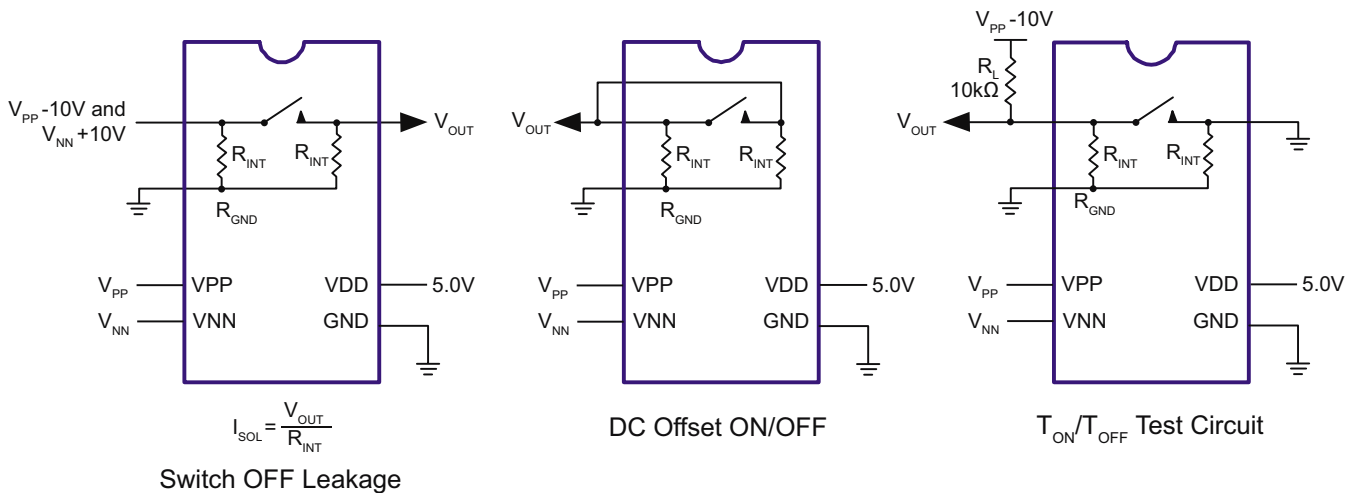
$V_{PP}$-10V and $V_{NN}$+10V

$V_{OUT}$

$R_{INT}$

$R_{INT}$

$R_{GND}$

$V_{PP}$ VPP

VDD 5.0V

$V_{NN}$ VNN

GND

$I_{SOL} = \frac{V_{OUT}}{R_{INT}}$

Switch OFF Leakage

$V_{OUT}$

$R_{INT}$

$R_{INT}$

$R_{GND}$

$V_{PP}$ VPP

VDD 5.0V

$V_{NN}$ VNN

GND

DC Offset ON/OFF

$V_{PP}$-10V

$R_L$ 10kΩ

$V_{OUT}$

$R_{INT}$

$R_{INT}$

$R_{GND}$

$V_{PP}$ VPP

VDD 5.0V

$V_{NN}$ VNN

GND

$T_{ON}/T_{OFF}$ Test Circuit